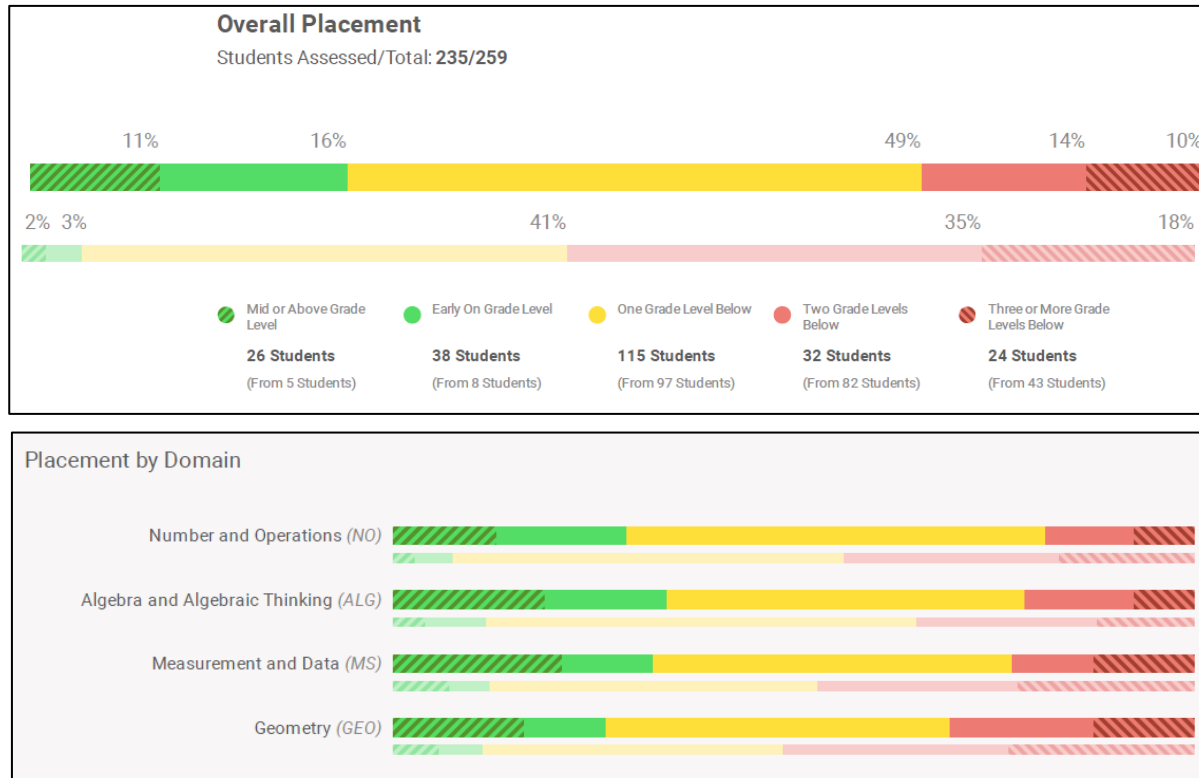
Overall Placement

Students Assessed/Total: 235/259

11% 16% 49% 14% 10%

2% 3% 41% 35% 18%

Mid or Above Grade Level
26 Students
(From 5 Students)

Early On Grade Level
38 Students
(From 8 Students)

One Grade Level Below
115 Students
(From 97 Students)

Two Grade Levels Below
32 Students
(From 82 Students)

Three or More Grade Levels Below
24 Students
(From 43 Students)

Placement by Domain

Number and Operations (NO)

Algebra and Algebraic Thinking (ALG)

Measurement and Data (MS)

Geometry (GEO)